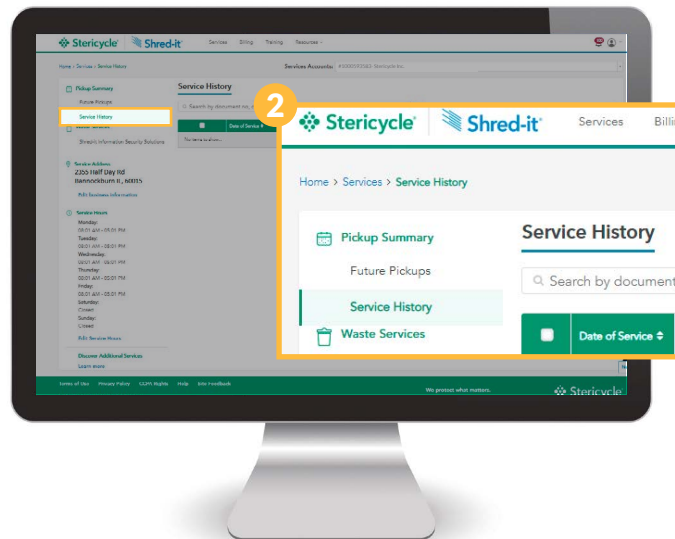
Stericycle | Shred-it Services Billing Training Resources

Home > Services > Service History

Services Accounts: 4500005583 Stericycle Inc.

Pickup Summary

Future Pickups

Service History

Waste Services

Shred-it Information Security Solutions

Service Address
2355 Half Day Rd
Bannockburn IL 60015

Edit business information

Service Hours
Monday:
08:01 AM - 05:01 PM
Tuesday:
08:01 AM - 05:01 PM
Wednesday:
08:01 AM - 05:01 PM
Thursday:
08:01 AM - 05:01 PM
Friday:
08:01 AM - 05:01 PM
Saturday:
Closed
Sunday:
Closed

Edit Service Hours

Discover Additional Services
Learn more

Service History

Search by document no.

Date of Service

There are no items...

Terms of Use Privacy Policy CCPA Rights Help Site Feedback

We protect what matters.

Stericycle

2

Stericycle | Shred-it Services Billi

Home > Services > Service History

Pickup Summary

Future Pickups

Service History

Waste Services

Service History

Search by document

Date of Service ⇕